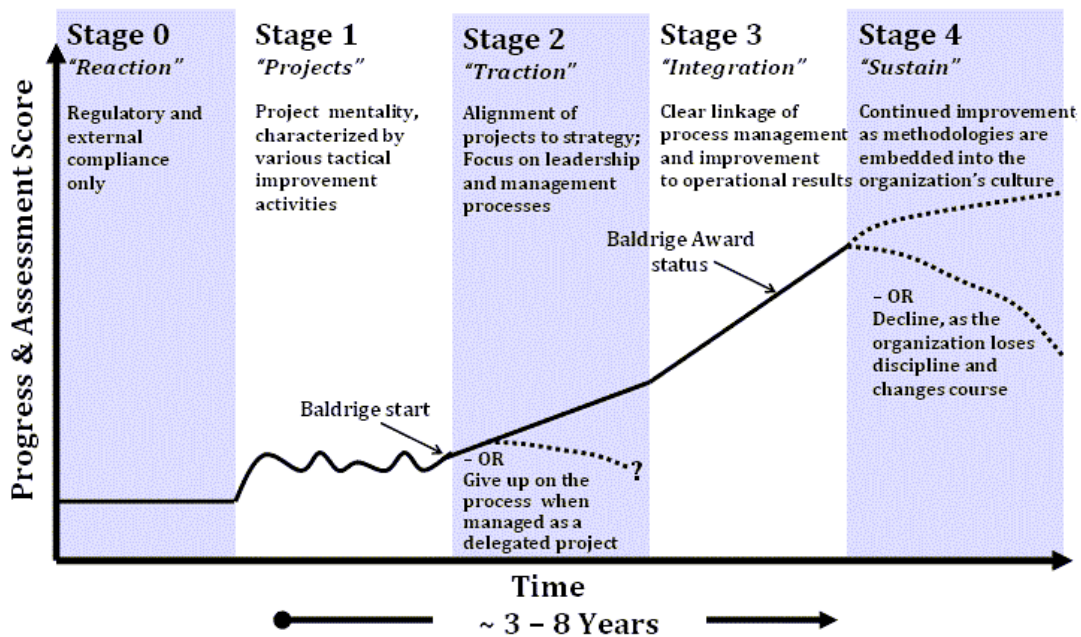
Stage 0
"Reaction"
Regulatory and external compliance only

Stage 1
"Projects"
Project mentality, characterized by various tactical improvement activities

Stage 2
"Traction"
Alignment of projects to strategy; Focus on leadership and management processes

Stage 3
"Integration"
Clear linkage of process management and improvement to operational results

Stage 4
"Sustain"
Continued improvement as methodologies are embedded into the organization's culture

Progress & Assessment Score

Baldrige Award status

– OR
Decline, as the organization loses discipline and changes course

Baldrige start

– OR
Give up on the process when managed as a delegated project

?

Time

~ 3 – 8 Years